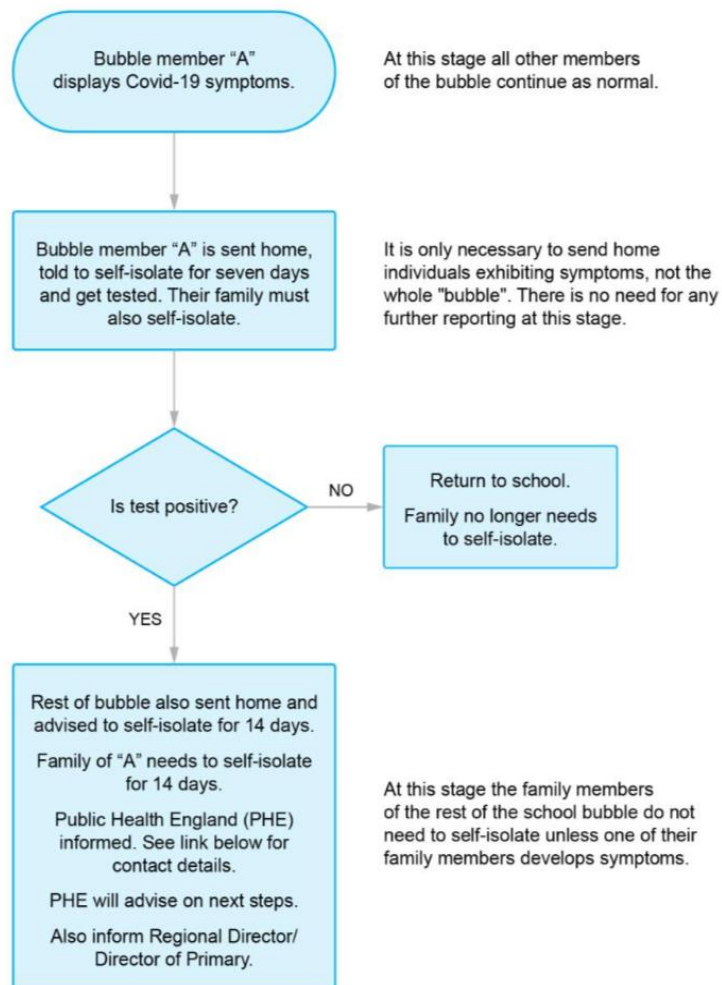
Bubble member “A” displays Covid-19 symptoms.

At this stage all other members of the bubble continue as normal.

Bubble member “A” is sent home, told to self-isolate for seven days and get tested. Their family must also self-isolate.

It is only necessary to send home individuals exhibiting symptoms, not the whole "bubble". There is no need for any further reporting at this stage.

Is test positive?

NO

Return to school.

Family no longer needs to self-isolate.

YES

Rest of bubble also sent home and advised to self-isolate for 14 days.

Family of “A” needs to self-isolate for 14 days.

Public Health England (PHE) informed. See link below for contact details.

PHE will advise on next steps.

Also inform Regional Director/ Director of Primary.

At this stage the family members of the rest of the school bubble do not need to self-isolate unless one of their family members develops symptoms.